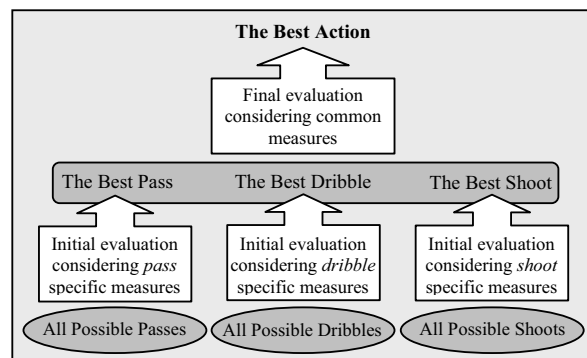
The Best Action

Final evaluation considering common measures

The Best Pass

The Best Dribble

The Best Shoot

Initial evaluation considering *pass* specific measures

Initial evaluation considering *dribble* specific measures

Initial evaluation considering *shoot* specific measures

All Possible Passes

All Possible Dribbles

All Possible Shoots